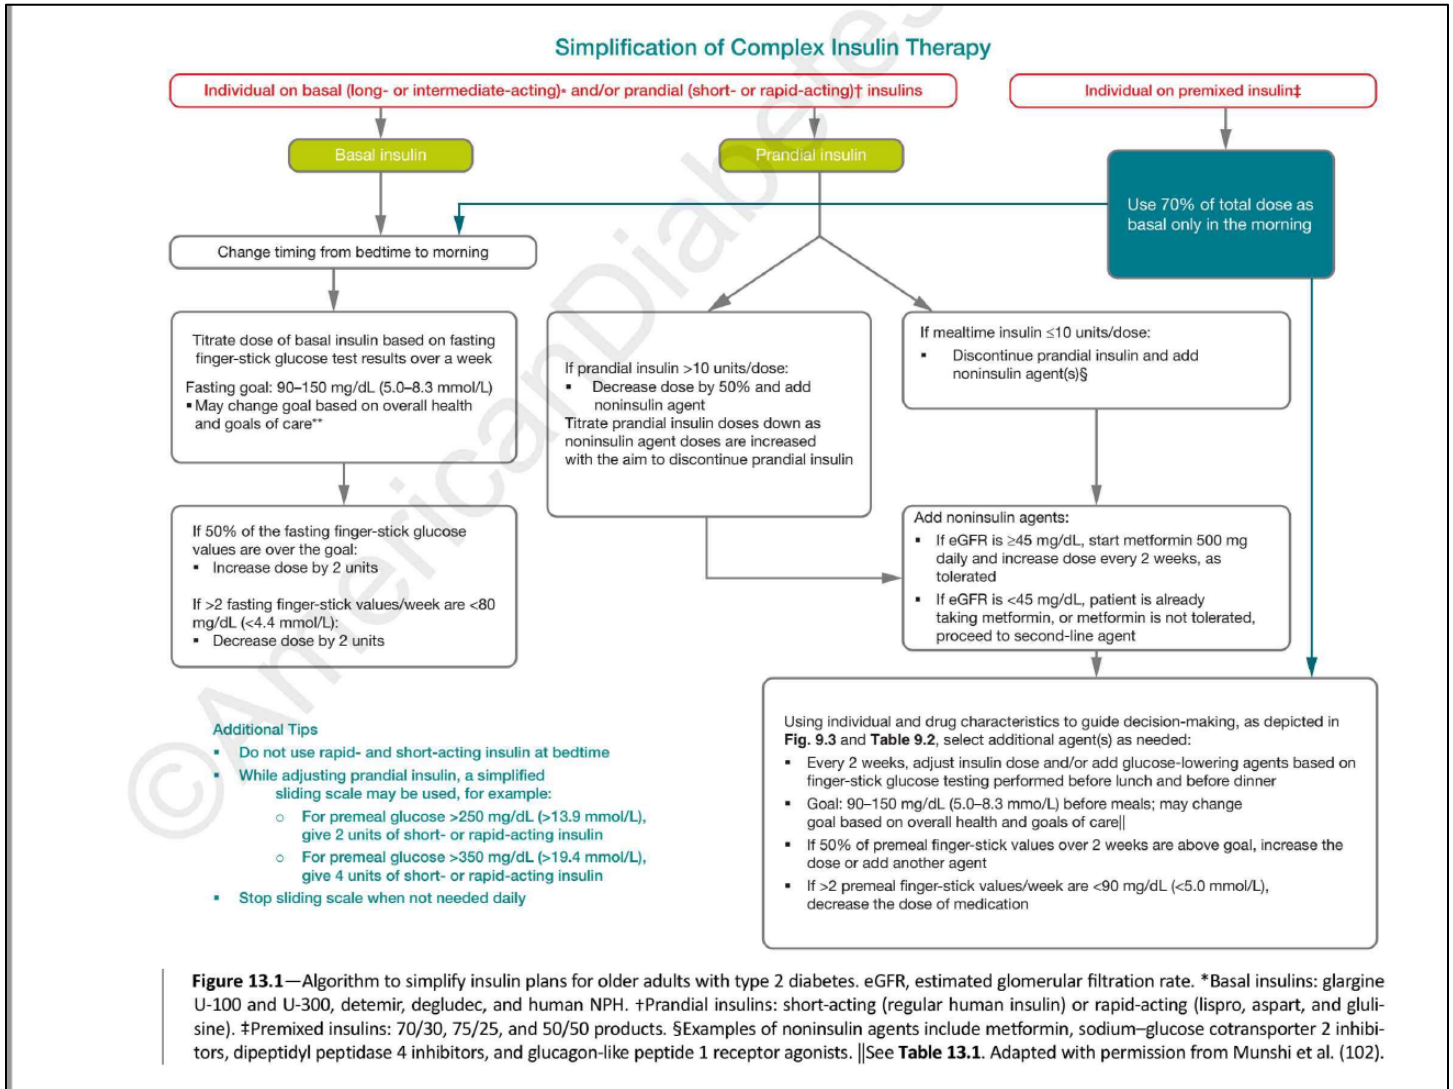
Simplification of Complex Insulin Therapy

Individual on basal (long- or intermediate-acting)* and/or prandial (short- or rapid-acting)† insulins

Individual on premixed insulin‡

Basal insulin

Prandial insulin

Use 70% of total dose as basal only in the morning

Change timing from bedtime to morning

Titrate dose of basal insulin based on fasting finger-stick glucose test results over a week

Fasting goal: 90–150 mg/dL (5.0–8.3 mmol/L)
▪ May change goal based on overall health and goals of care**

If prandial insulin >10 units/dose:
▪ Decrease dose by 50% and add noninsulin agent
Titrate prandial insulin doses down as noninsulin agent doses are increased with the aim to discontinue prandial insulin

If mealtime insulin ≤10 units/dose:
▪ Discontinue prandial insulin and add noninsulin agent(s)§

If 50% of the fasting finger-stick glucose values are over the goal:
▪ Increase dose by 2 units

If >2 fasting finger-stick values/week are <80 mg/dL (<4.4 mmol/L):
▪ Decrease dose by 2 units

Add noninsulin agents:
▪ If eGFR is ≥45 mg/dL, start metformin 500 mg daily and increase dose every 2 weeks, as tolerated
▪ If eGFR is <45 mg/dL, patient is already taking metformin, or metformin is not tolerated, proceed to second-line agent

Additional Tips
▪ Do not use rapid- and short-acting insulin at bedtime
▪ While adjusting prandial insulin, a simplified sliding scale may be used, for example:
○ For premeal glucose >250 mg/dL (>13.9 mmol/L), give 2 units of short- or rapid-acting insulin
○ For premeal glucose >350 mg/dL (>19.4 mmol/L), give 4 units of short- or rapid-acting insulin
▪ Stop sliding scale when not needed daily

Using individual and drug characteristics to guide decision-making, as depicted in **Fig. 9.3** and **Table 9.2**, select additional agent(s) as needed:
▪ Every 2 weeks, adjust insulin dose and/or add glucose-lowering agents based on finger-stick glucose testing performed before lunch and before dinner
▪ Goal: 90–150 mg/dL (5.0–8.3 mmo/L) before meals; may change goal based on overall health and goals of care||
▪ If 50% of premeal finger-stick values over 2 weeks are above goal, increase the dose or add another agent
▪ If >2 premeal finger-stick values/week are <90 mg/dL (<5.0 mmol/L), decrease the dose of medication

©AmericanDiabetes

**Figure 13.1**—Algorithm to simplify insulin plans for older adults with type 2 diabetes. eGFR, estimated glomerular filtration rate. *Basal insulins: glargine U-100 and U-300, detemir, degludec, and human NPH. †Prandial insulins: short-acting (regular human insulin) or rapid-acting (lispro, aspart, and glulisine). ‡Premixed insulins: 70/30, 75/25, and 50/50 products. §Examples of noninsulin agents include metformin, sodium–glucose cotransporter 2 inhibitors, dipeptidyl peptidase 4 inhibitors, and glucagon-like peptide 1 receptor agonists. ||See **Table 13.1**. Adapted with permission from Munshi et al. (102).